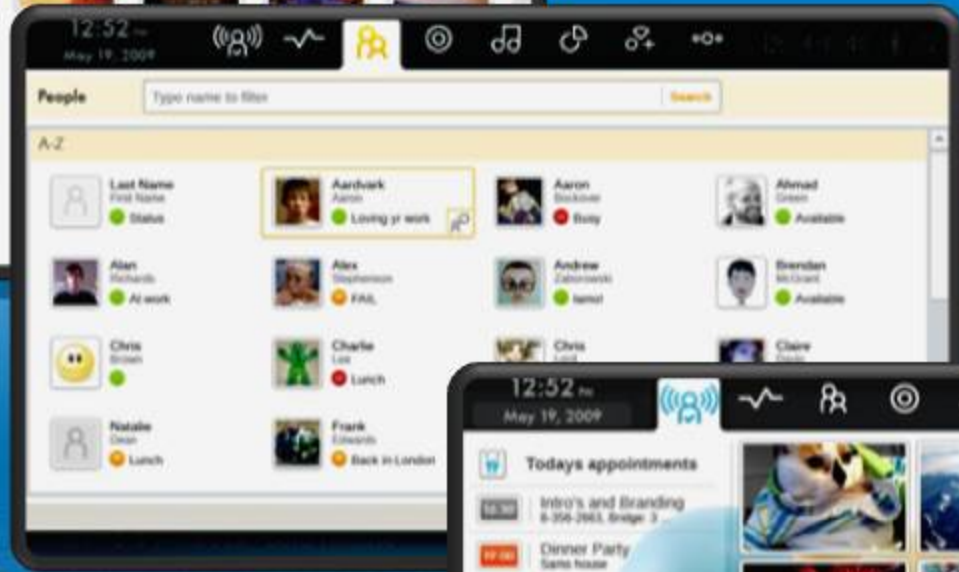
12:52 PM
May 19, 2009

People
Type name to filter
Search

A-Z

Last Name
First Name
Status

Aardvark
Aaron
Loving yr work

Aaron
Bookover
Busy

Ahmad
Green
Available

Alan
Richards
At work

Alex
Stephenson
FAIL

Andrew
Zaborowski
lamo!

Brenden
McGrant
Available

Chris
Brown

Charlie
Lee
Lunch

Chris
Lord

Claire
Davis

Natalie
Dean
Lunch

Frank
Edwards
Back in London

12:52 PM
May 19, 2009

Todays appointments

Intro's and Branding
8-356-2663, Bridge: 3

Dinner Party
Sams house